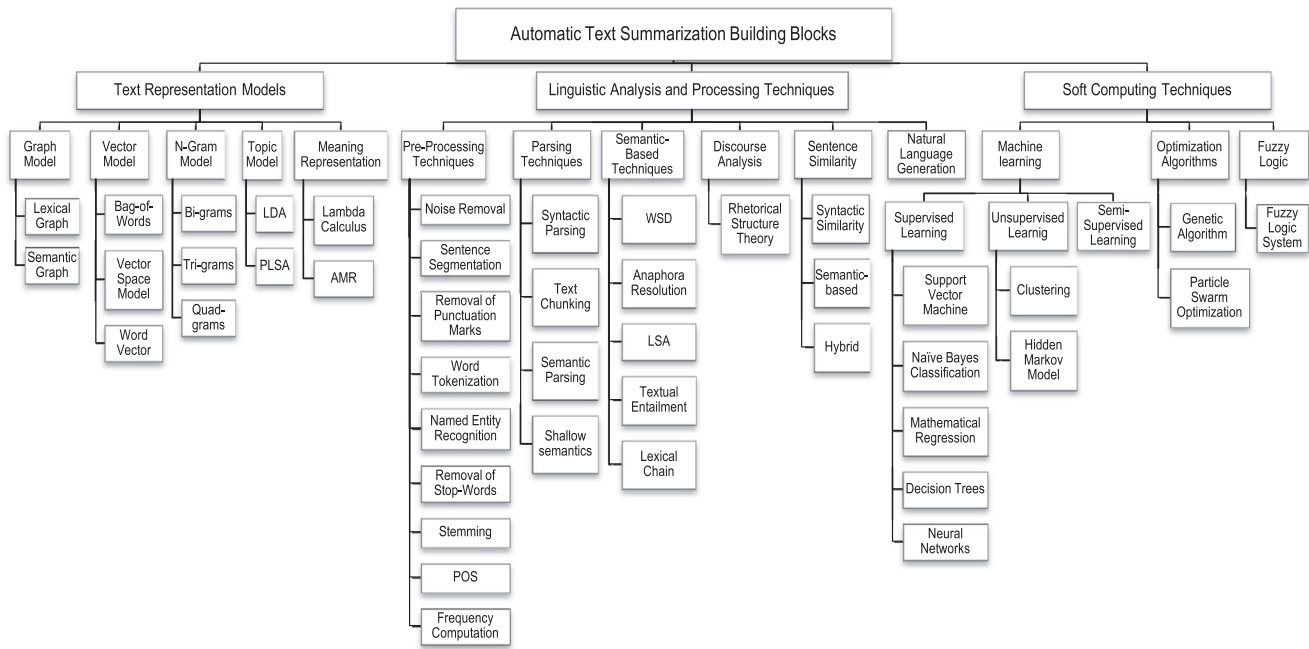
Automatic Text Summarization Building Blocks

Text Representation Models

Graph Model
Lexical Graph
Semantic Graph

Vector Model
Bag-of-Words
Vector Space Model
Word Vector

N-Gram Model
Bi-grams
Tri-grams
Quad-grams

Topic Model
LDA
PLSA

Meaning Representation
Lambda Calculus
AMR

Linguistic Analysis and Processing Techniques

Pre-Processing Techniques
Noise Removal
Sentence Segmentation
Removal of Punctuation Marks
Word Tokenization
Named Entity Recognition
Removal of Stop-Words
Stemming
POS
Frequency Computation

Parsing Techniques
Syntactic Parsing
Text Chunking
Semantic Parsing
Shallow semantics

Semantic-Based Techniques
WSD
Anaphora Resolution
LSA
Textual Entailment
Lexical Chain

Discourse Analysis
Rhetorical Structure Theory

Sentence Similarity
Syntactic Similarity
Semantic-based
Hybrid

Natural Language Generation

Soft Computing Techniques

Machine learning

Supervised Learning
Support Vector Machine
Naïve Bayes Classification
Mathematical Regression
Decision Trees
Neural Networks

Unsupervised Learnig
Clustering
Hidden Markov Model

Semi-Supervised Learning

Optimization Algorithms
Genetic Algorithm
Particle Swarm Optimization

Fuzzy Logic
Fuzzy Logic System